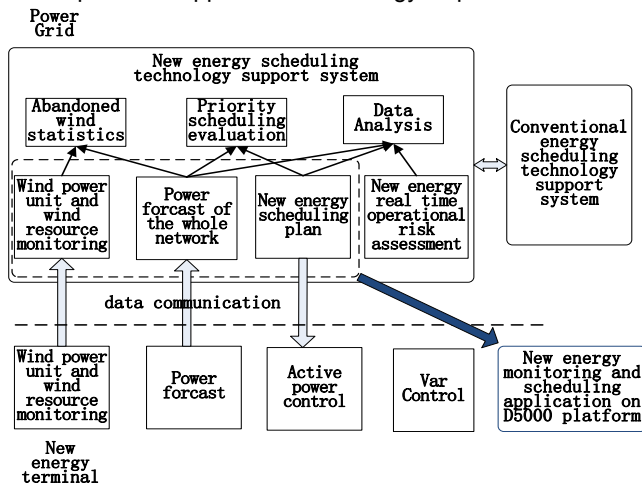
Power Grid

New energy scheduling technology support system

Abandoned wind statistics

Priority scheduling evaluation

Data Analysis

Wind power unit and wind resource monitoring

Power forcast of the whole network

New energy scheduling plan

New energy real time operational risk assessment

Conventional energy scheduling technology support system

data communication

Wind power unit and wind resource monitoring

Power forcast

Active power control

Var Control

New energy monitoring and scheduling application on D5000 platform

New energy terminal